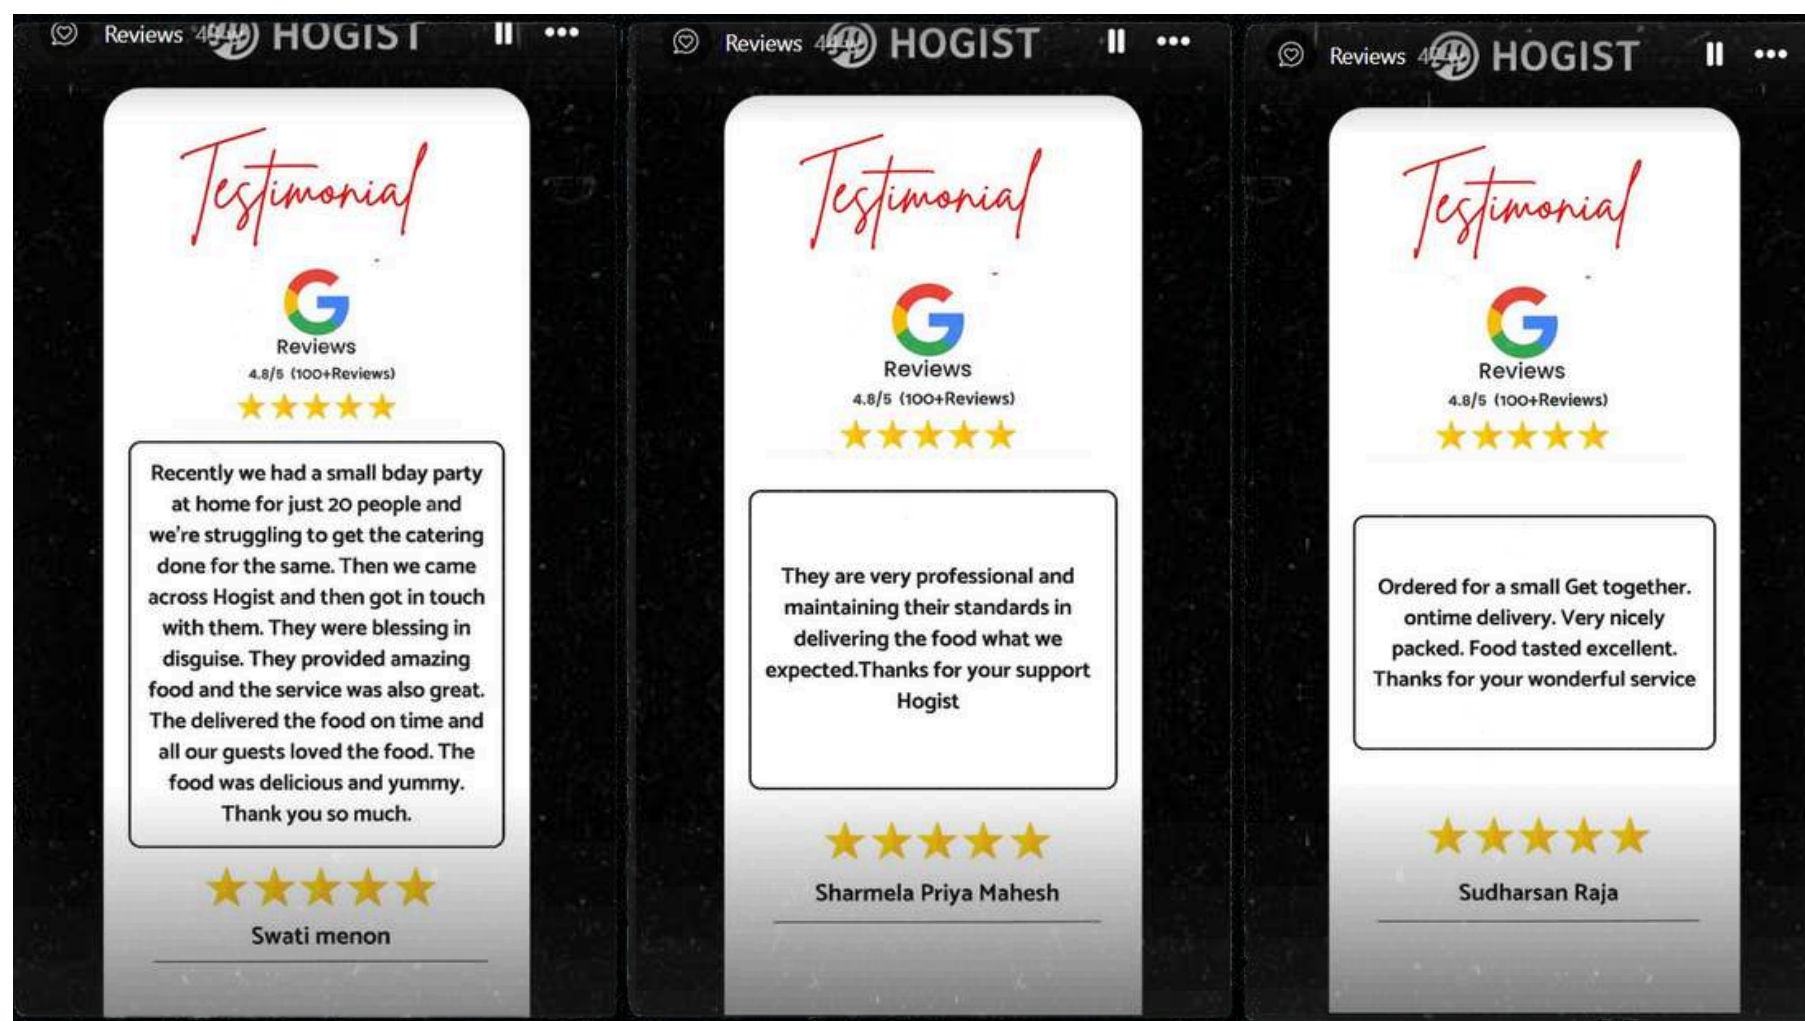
Reviews 4 HOGIST

Testimonial

G
Reviews
4.8/5 (100+Reviews)
★★★★★

Recently we had a small bday party at home for just 20 people and we're struggling to get the catering done for the same. Then we came across Hogist and then got in touch with them. They were blessing in disguise. They provided amazing food and the service was also great. The delivered the food on time and all our guests loved the food. The food was delicious and yummy. Thank you so much.

★★★★★
Swati menon

Reviews 4 HOGIST

Testimonial

G
Reviews
4.8/5 (100+Reviews)
★★★★★

They are very professional and maintaining their standards in delivering the food what we expected.Thanks for your support Hogist

★★★★★
Sharmela Priya Mahesh

Reviews 4 HOGIST

Testimonial

G
Reviews
4.8/5 (100+Reviews)
★★★★★

Ordered for a small Get together. ontime delivery. Very nicely packed. Food tasted excellent. Thanks for your wonderful service

★★★★★
Sudharsan Raja